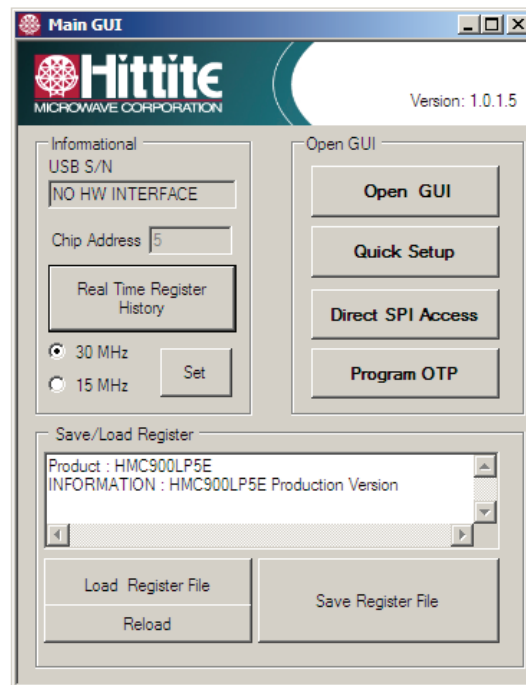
Main GUI

Hittite
MICROWAVE CORPORATION

Version: 1.0.1.5

Informational
USB S/N
NO HW INTERFACE

Chip Address 5

Real Time Register History

30 MHz
15 MHz
Set

Open GUI
Open GUI
Quick Setup
Direct SPI Access
Program OTP

Save/Load Register
Product : HMC900LP5E
INFORMATION : HMC900LP5E Production Version

Load Register File
Reload
Save Register File